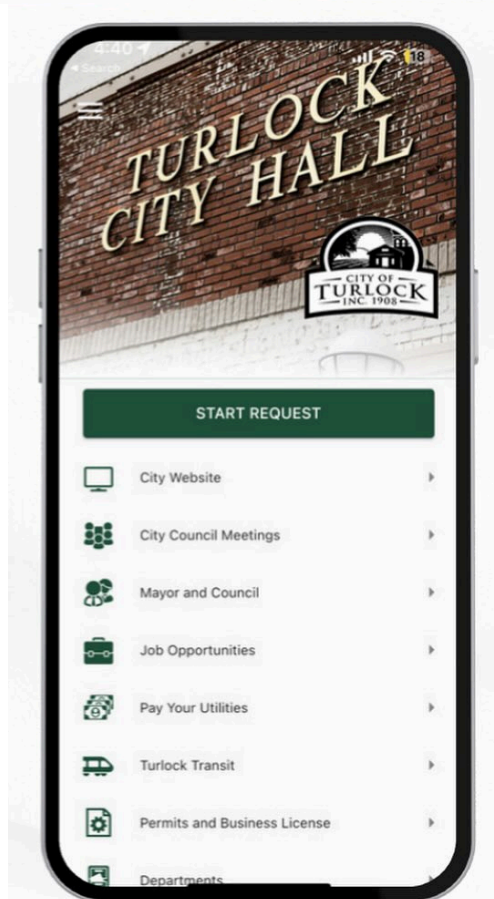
4:40
◂ Search
18

TURLOCK CITY HALL

CITY OF TURLOCK INC. 1908

START REQUEST

City Website

City Council Meetings

Mayor and Council

Job Opportunities

Pay Your Utilities

Turlock Transit

Permits and Business License

Departments